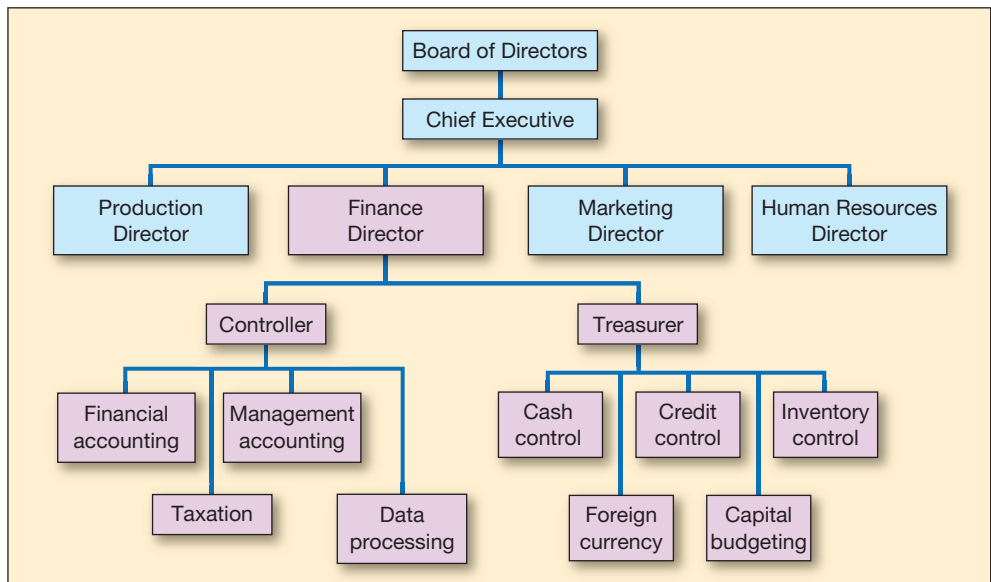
Board of Directors

Chief Executive

Production Director

Finance Director

Marketing Director

Human Resources Director

Controller

Treasurer

Financial accounting

Management accounting

Taxation

Data processing

Cash control

Credit control

Inventory control

Foreign currency

Capital budgeting